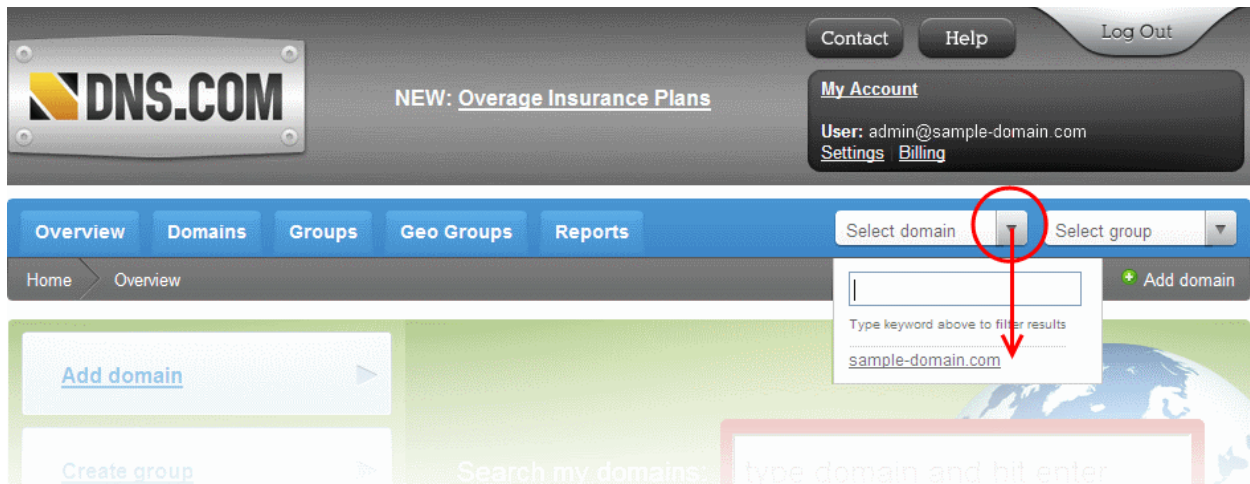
DNS.COM

NEW: Overage Insurance Plans

Contact Help Log Out

My Account

User: admin@sample-domain.com
Settings | Billing

Overview Domains Groups Geo Groups Reports

Select domain

Select group

Home Overview

Add domain

Type keyword above to filter results

sample-domain.com

Add domain

Create group

Search my domains: type domain and hit enter